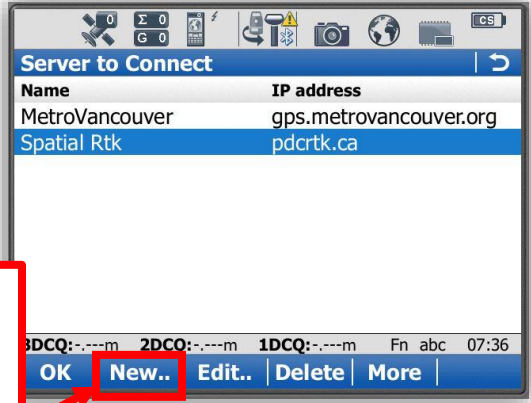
0 Σ 0 G 0 CS

Server to Connect

| Name | IP address |
|---|---|
| MetroVancouver | gps.metrovancouver.org |
| Spatial Rtk | pdcrtk.ca |

3DCQ:-.---m 2DCQ:-.---m 1DCQ:-.---m Fn abc 07:36

OK New.. Edit.. Delete More